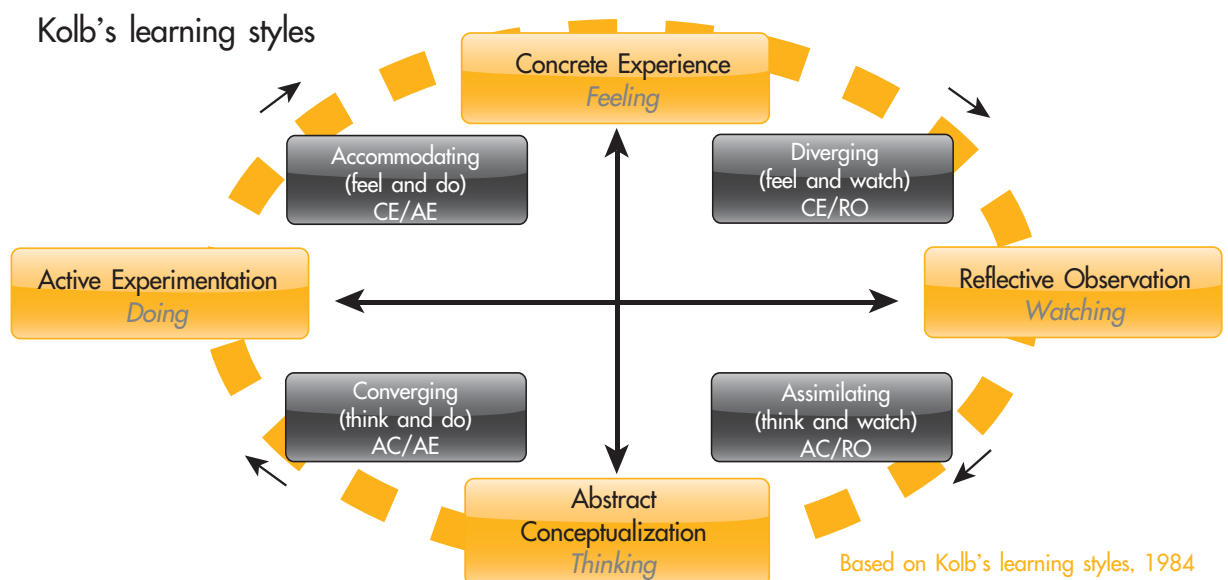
Kolb's learning styles

Concrete Experience
Feeling

Accommodating
(feel and do)
CE/AE

Diverging
(feel and watch)
CE/RO

Active Experimentation
Doing

Reflective Observation
Watching

Converging
(think and do)
AC/AE

Assimilating
(think and watch)
AC/RO

Abstract
Conceptualization
Thinking

Based on Kolb's learning styles, 1984